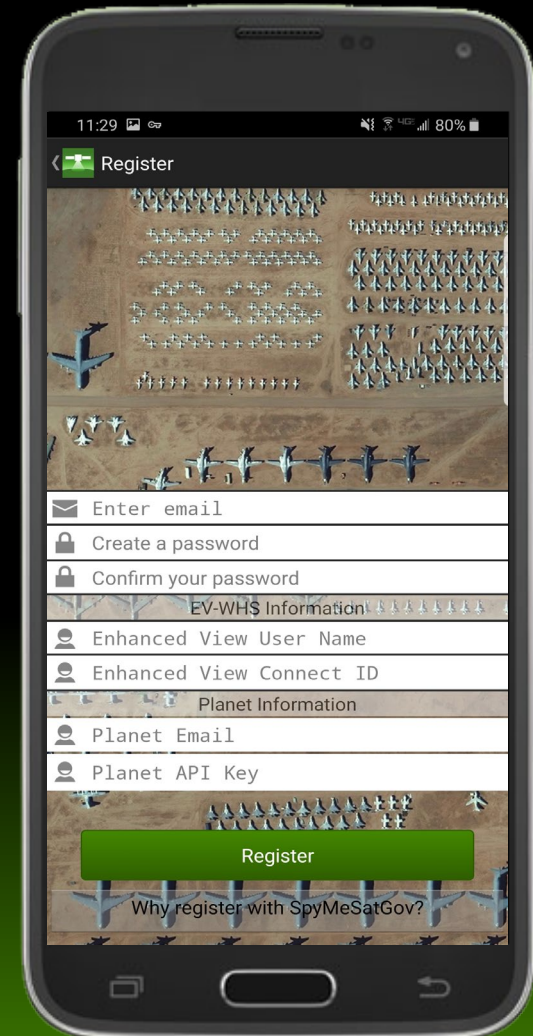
11:29

80%

Register

Enter email

Create a password

Confirm your password

EV-WHS Information

Enhanced View User Name

Enhanced View Connect ID

Planet Information

Planet Email

Planet API Key

Register

Why register with SpyMeSatGov?